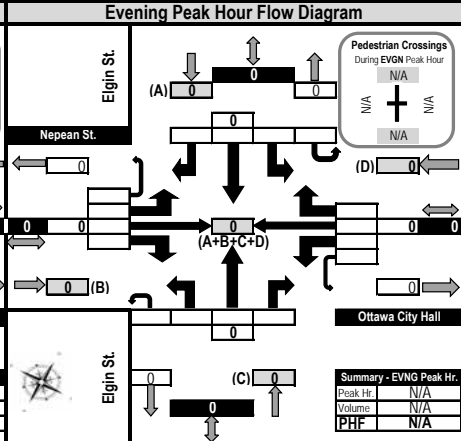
Evening Peak Hour Flow Diagram

Elgin St.

(A) 0

0

0

Pedestrian Crossings
During EVGN Peak Hour
N/A
N/A
N/A
N/A

Nepean St.

0

0

(D) 0

0

0

0

0

(A+B+C+D)

0

0 (B)

0

Ottawa City Hall

0

Elgin St.

0

(C) 0

0

| Summary - EVNG Peak Hr. | |
|---|---|
| Peak Hr. | N/A |
| Volume | N/A |
| PHF | N/A |